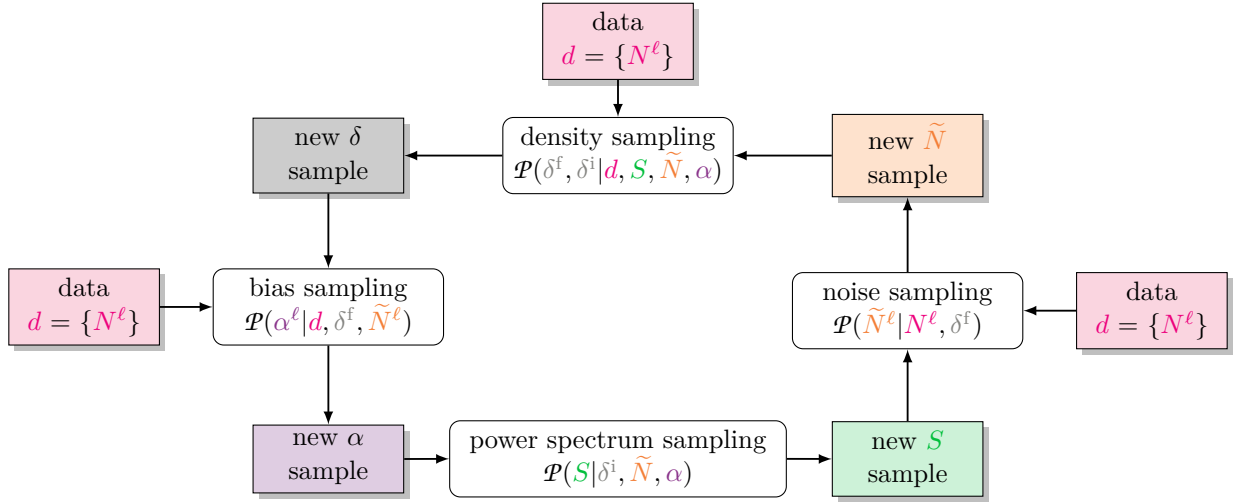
data
$d = \{N^\ell\}$

new $\delta$ sample

density sampling
$\mathcal{P}(\delta^{\mathrm{f}}, \delta^{\mathrm{i}}|d, S, \widetilde{N}, \alpha)$

new $\widetilde{N}$ sample

data
$d = \{N^\ell\}$

bias sampling
$\mathcal{P}(\alpha^\ell|d, \delta^{\mathrm{f}}, \widetilde{N}^\ell)$

noise sampling
$\mathcal{P}(\widetilde{N}^\ell|N^\ell, \delta^{\mathrm{f}})$

data
$d = \{N^\ell\}$

new $\alpha$ sample

power spectrum sampling
$\mathcal{P}(S|\delta^{\mathrm{i}}, \widetilde{N}, \alpha)$

new $S$ sample